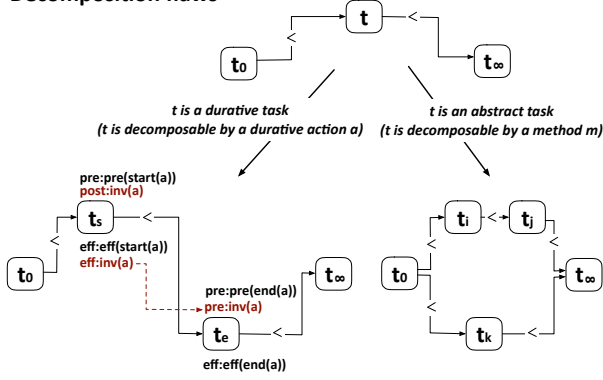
Decomposition Rules

t

<

<

$t_0$

$t_\infty$

t is a durative task
(t is decomposable by a durative action a)

t is an abstract task
(t is decomposable by a method m)

pre:pre(start(a))
post:inv(a)

$t_s$

<

<

$t_0$

eff:eff(start(a))
eff:inv(a)

pre:pre(end(a))
pre:inv(a)

$t_\infty$

$t_e$

<

eff:eff(end(a))

$t_i$

<

$t_j$

<

<

$t_0$

$t_\infty$

<

$t_k$

<